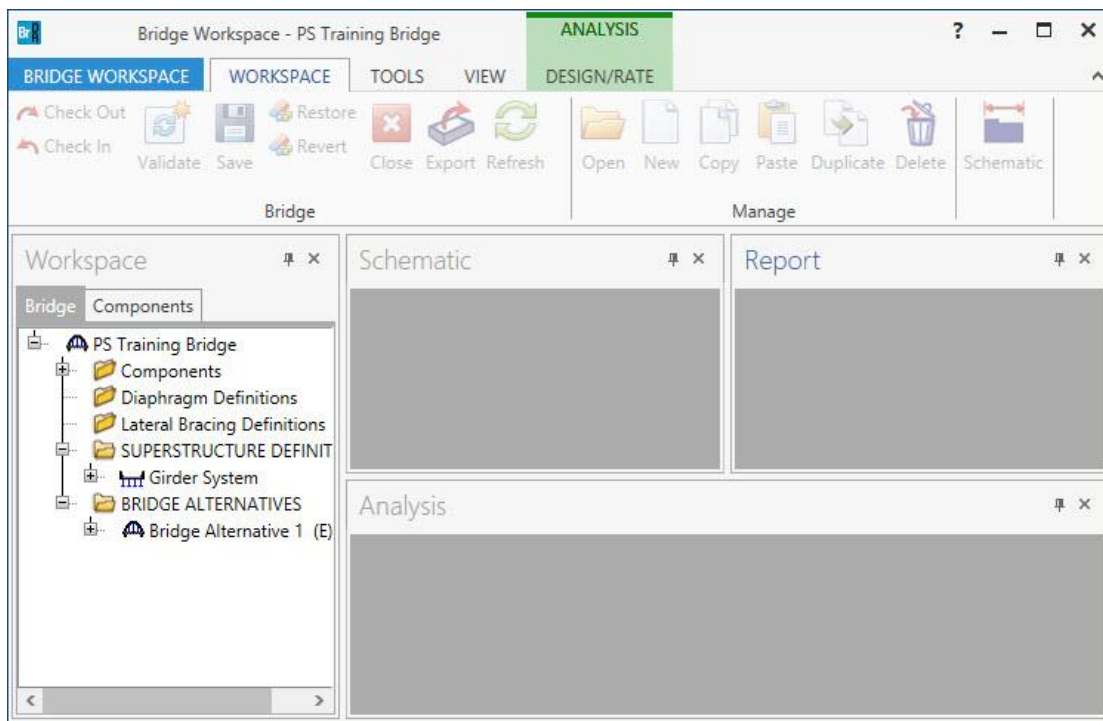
BrR Bridge Workspace - PS Training Bridge

ANALYSIS

? — □ ×

BRIDGE WORKSPACE WORKSPACE TOOLS VIEW DESIGN/RATE

Check Out
Check In
Validate Save
Restore
Revert
Close Export Refresh
Bridge

Open New Copy Paste Duplicate Delete
Manage

Schematic

Workspace

Bridge Components

PS Training Bridge
Components
Diaphragm Definitions
Lateral Bracing Definitions
SUPERSTRUCTURE DEFINIT
Girder System
BRIDGE ALTERNATIVES
Bridge Alternative 1 (E)

Schematic

Report

Analysis